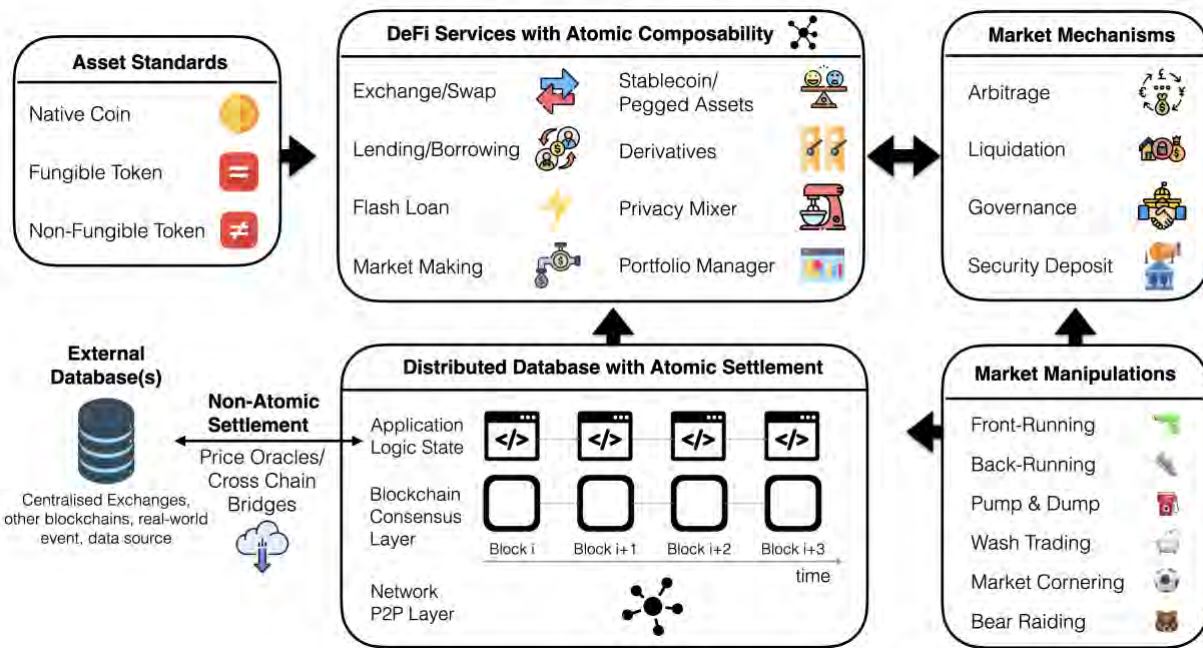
Asset Standards

Native Coin

Fungible Token

Non-Fungible Token

DeFi Services with Atomic Composability

Exchange/Swap

Lending/Borrowing

Flash Loan

Market Making

Stablecoin/ Pegged Assets

Derivatives

Privacy Mixer

Portfolio Manager

Market Mechanisms

Arbitrage

Liquidation

Governance

Security Deposit

External Database(s)

Centralised Exchanges, other blockchains, real-world event, data source

Non-Atomic Settlement

Price Oracles/ Cross Chain Bridges

Distributed Database with Atomic Settlement

Application Logic State

</>

</>

</>

</>

Blockchain Consensus Layer

Block i

Block i+1

Block i+2

Block i+3

time

Network P2P Layer

Market Manipulations

Front-Running

Back-Running

Pump & Dump

Wash Trading

Market Cornering

Bear Raiding